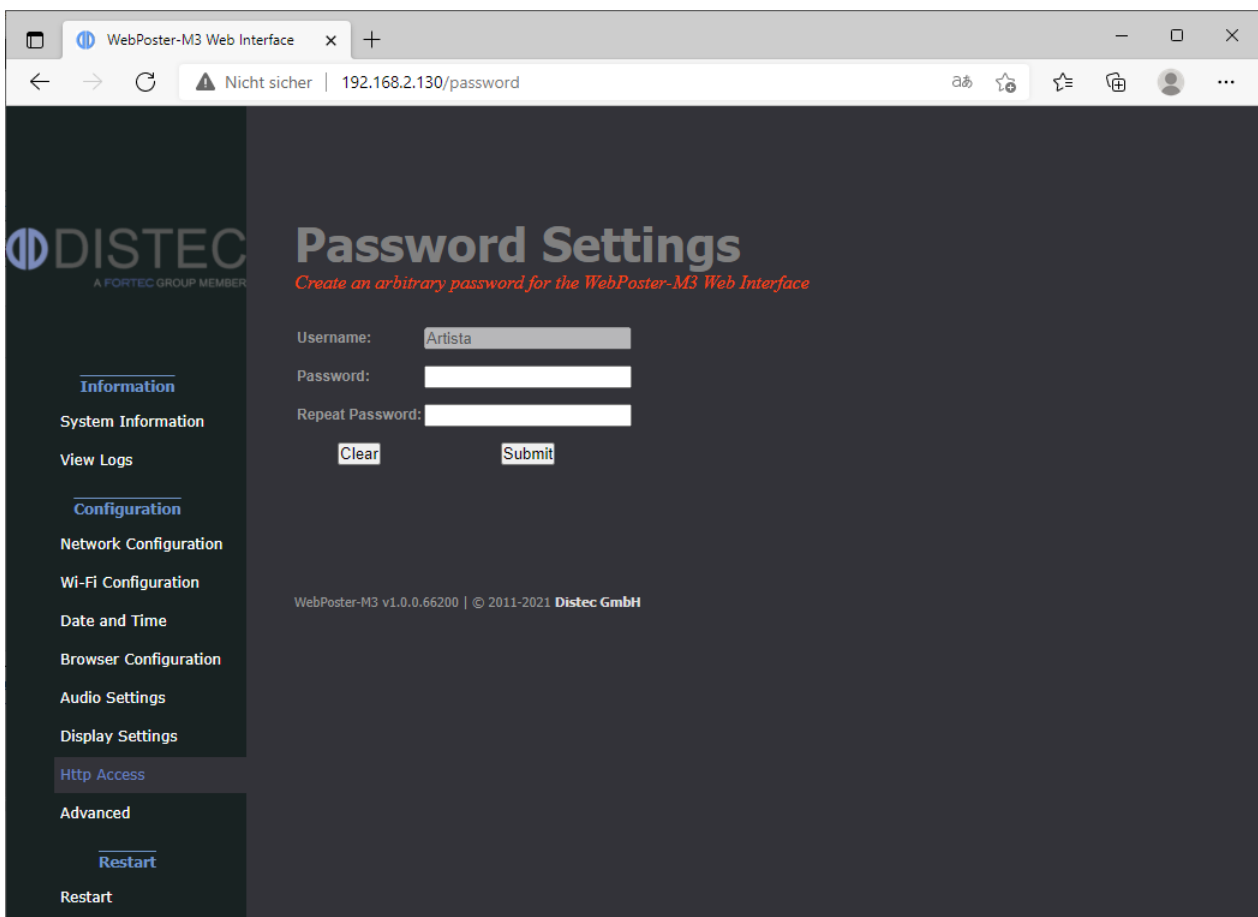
WebPoster-M3 Web Interface

Nicht sicher | 192.168.2.130/password

DISTEC
A FORTEC GROUP MEMBER

Information
System Information
View Logs

Configuration
Network Configuration
Wi-Fi Configuration
Date and Time
Browser Configuration
Audio Settings
Display Settings
Http Access
Advanced

Restart
Restart

Password Settings
Create an arbitrary password for the WebPoster-M3 Web Interface

Username: Artista
Password:
Repeat Password:
Clear Submit

WebPoster-M3 v1.0.0.66200 | © 2011-2021 Distec GmbH